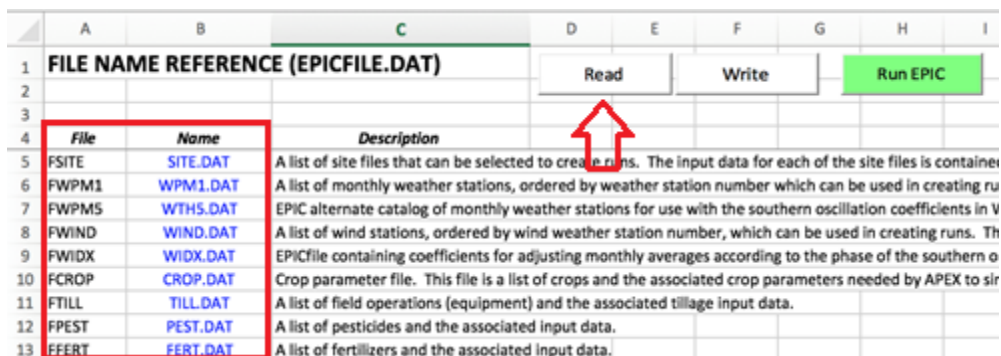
| | A | B | C | D | E | F | G | H | I |
|---|---|---|---|---|---|---|---|---|---|
| 1 | FILE NAME REFERENCE (EPICFILE.DAT) | | | Read | | Write | | Run EPIC | |
| 2 | | | | | | | | | |
| 3 | | | | | | | | | |
| 4 | File | Name | Description | | | | | | |
| 5 | FSITE | SITE.DAT | A list of site files that can be selected to create runs. The input data for each of the site files is containe | | | | | | |
| 6 | FWPM1 | WPM1.DAT | A list of monthly weather stations, ordered by weather station number which can be used in creating ru | | | | | | |
| 7 | FWPM5 | WTH5.DAT | EPIC alternate catalog of monthly weather stations for use with the southern oscillation coefficients in W | | | | | | |
| 8 | FWIND | WIND.DAT | A list of wind stations, ordered by wind weather station number, which can be used in creating runs. Th | | | | | | |
| 9 | FWIDX | WIDX.DAT | EPICfile containing coefficients for adjusting monthly averages according to the phase of the southern o | | | | | | |
| 10 | FCROP | CROP.DAT | Crop parameter file. This file is a list of crops and the associated crop parameters needed by APEX to si | | | | | | |
| 11 | FTILL | TILL.DAT | A list of field operations (equipment) and the associated tillage input data. | | | | | | |
| 12 | FPEST | PEST.DAT | A list of pesticides and the associated input data. | | | | | | |
| 13 | FFERT | FERT.DAT | A list of fertilizers and the associated input data. | | | | | | |